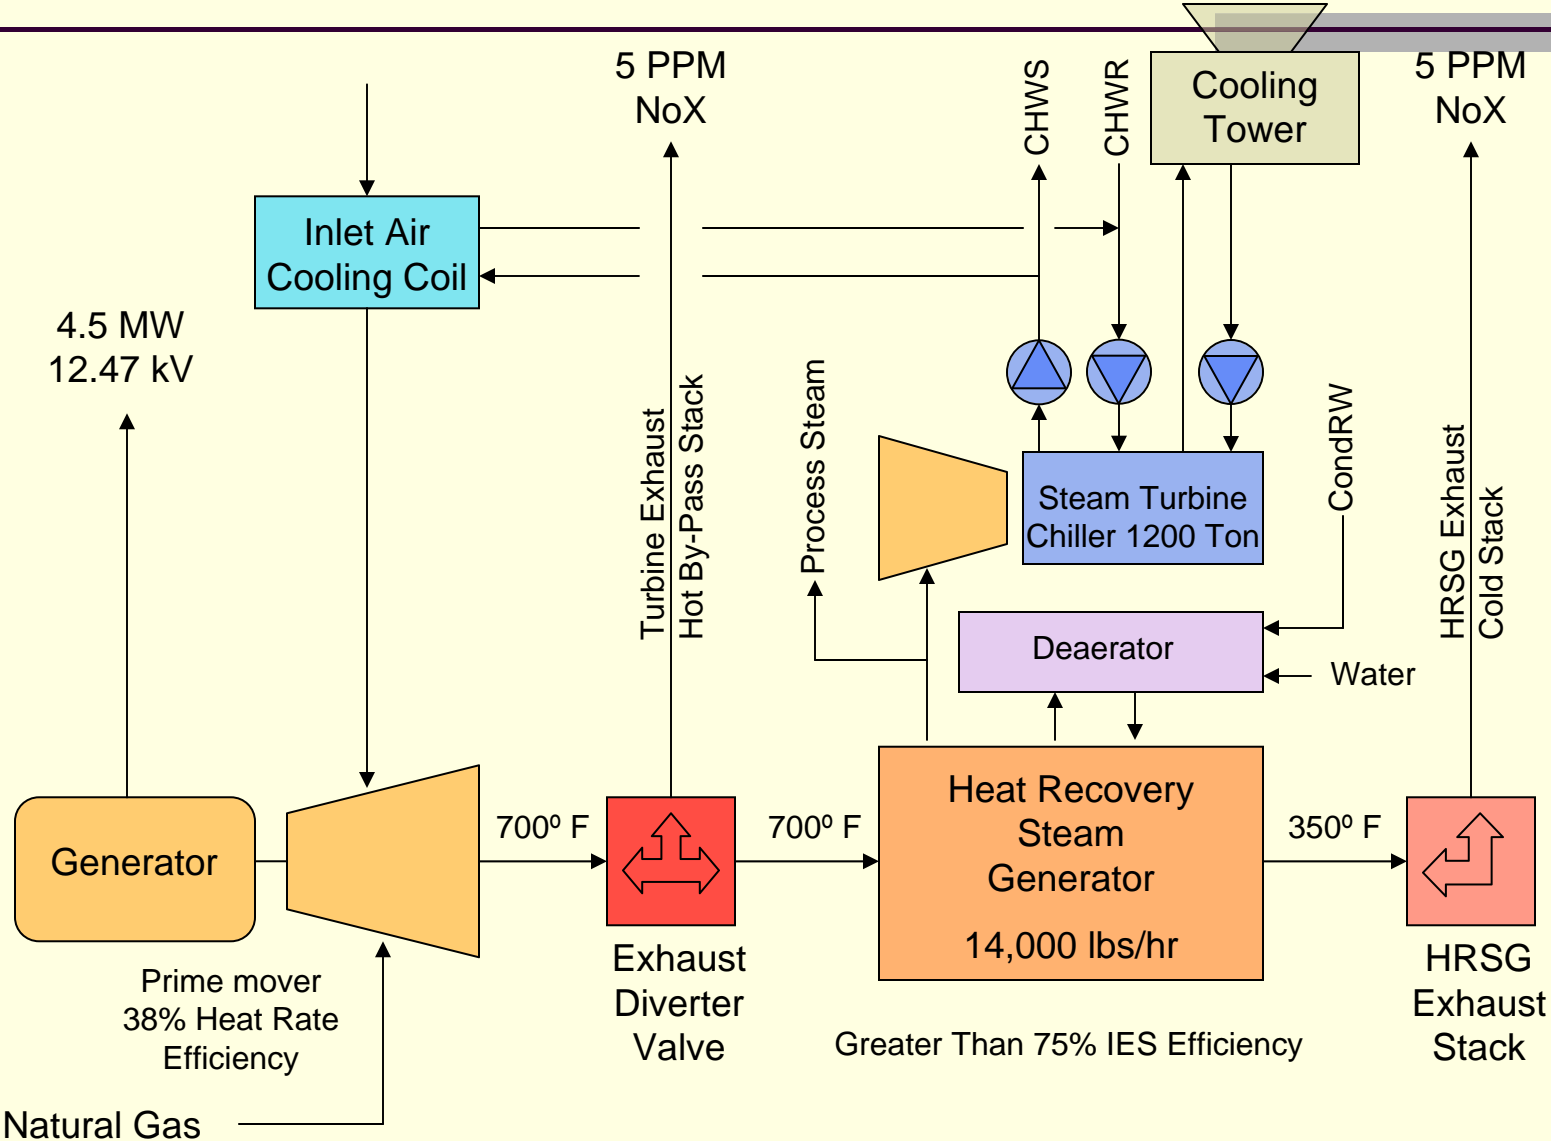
5 PPM
NoX

CHWS

CHWR

Cooling
Tower

5 PPM
NoX

Inlet Air
Cooling Coil

4.5 MW
12.47 kV

Turbine Exhaust
Hot By-Pass Stack

Process Steam

Steam Turbine
Chiller 1200 Ton

CondRW

HRSG Exhaust
Cold Stack

Deaerator

Water

Generator

700º F

700º F

Heat Recovery
Steam
Generator

14,000 lbs/hr

350º F

Prime mover
38% Heat Rate
Efficiency

Exhaust
Diverter
Valve

Greater Than 75% IES Efficiency

HRSG
Exhaust
Stack

Natural Gas